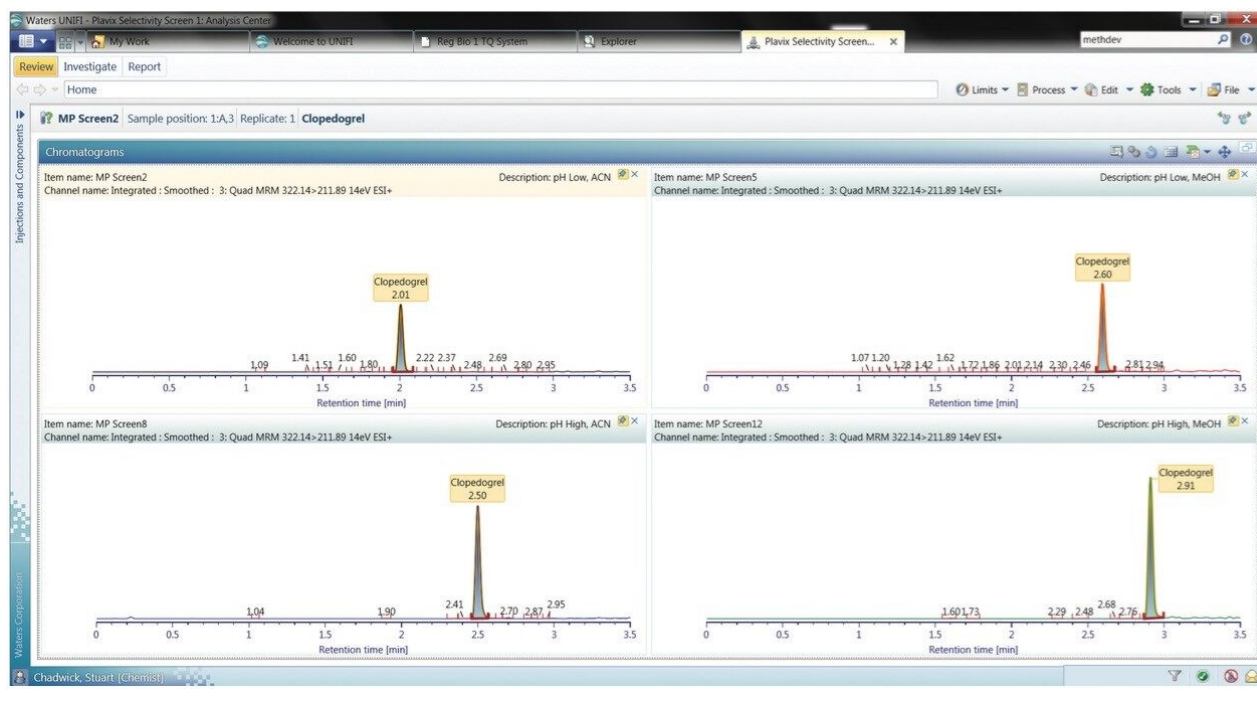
Waters UNIFI - Plavix Selectivity Screen 1: Analysis Center

My Work | Welcome to UNIFI | Reg Bio 1 TQ System | Explorer | Plavix Selectivity Screen... ×

methdev

Review | Investigate | Report

Home

Limits ▾ | Process ▾ | Edit ▾ | Tools ▾ | File ▾

Injections and Components

MP Screen2 Sample position: 1:A,3 Replicate: 1 Clopedogrel

Chromatograms

Item name: MP Screen2
Channel name: Integrated : Smoothed : 3: Quad MRM 322.14>211.89 14eV ESI+
Description: pH Low, ACN

Clopedogrel
2.01

1.09 1.41 1.51 1.60 1.80 2.22 2.37 2.48 2.69 2.80 2.95

0 0.5 1 1.5 2 2.5 3 3.5
Retention time [min]

Item name: MP Screen5
Channel name: Integrated : Smoothed : 3: Quad MRM 322.14>211.89 14eV ESI+
Description: pH Low, MeOH

Clopedogrel
2.60

1.07 1.20 1.28 1.42 1.62 1.72 1.86 2.01 2.14 2.30 2.46 2.81 2.94

0 0.5 1 1.5 2 2.5 3 3.5
Retention time [min]

Item name: MP Screen8
Channel name: Integrated : Smoothed : 3: Quad MRM 322.14>211.89 14eV ESI+
Description: pH High, ACN

Clopedogrel
2.50

1.04 1.90 2.41 2.70 2.87 2.95

0 0.5 1 1.5 2 2.5 3 3.5
Retention time [min]

Item name: MP Screen12
Channel name: Integrated : Smoothed : 3: Quad MRM 322.14>211.89 14eV ESI+
Description: pH High, MeOH

Clopedogrel
2.91

1.60 1.73 2.29 2.48 2.68 2.76

0 0.5 1 1.5 2 2.5 3 3.5
Retention time [min]

Waters Corporation

Chadwick, Stuart [Chemist]